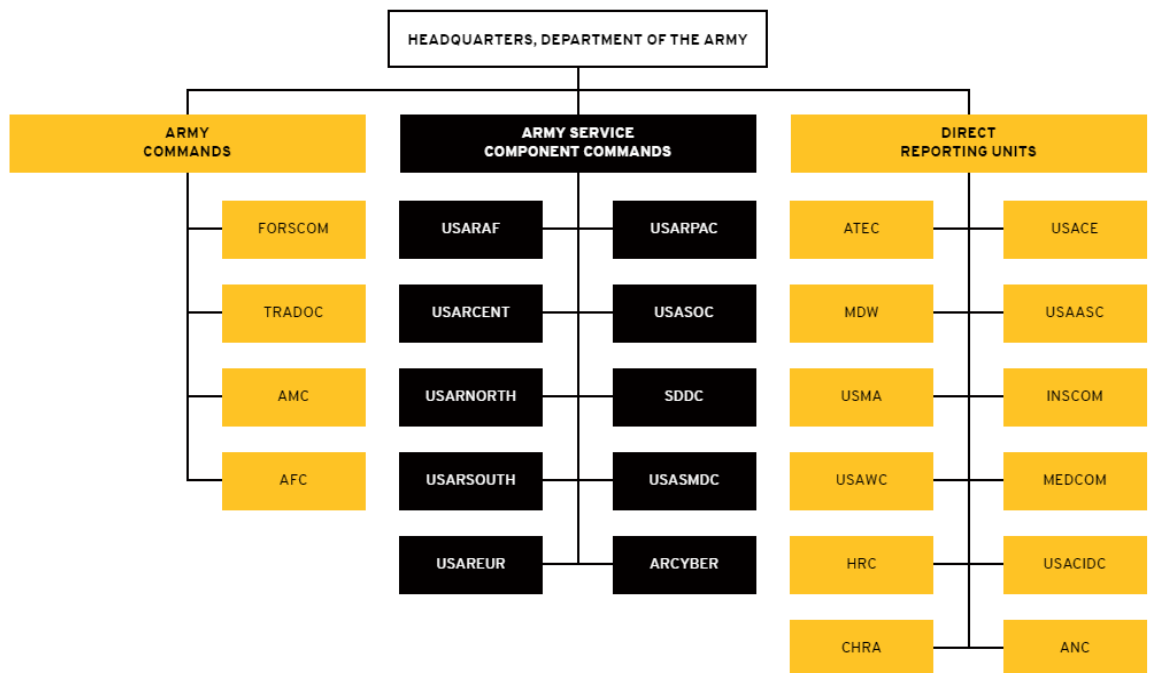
HEADQUARTERS, DEPARTMENT OF THE ARMY

ARMY COMMANDS

FORSCOM

TRADOC

AMC

AFC

ARMY SERVICE COMPONENT COMMANDS

USARAF

USARPAC

USARCENT

USASOC

USARNORTH

SDDC

USARSOUTH

USASMDC

USAREUR

ARCYBER

DIRECT REPORTING UNITS

ATEC

USACE

MDW

USAASC

USMA

INSCOM

USAWC

MEDCOM

HRC

USACIDC

CHRA

ANC